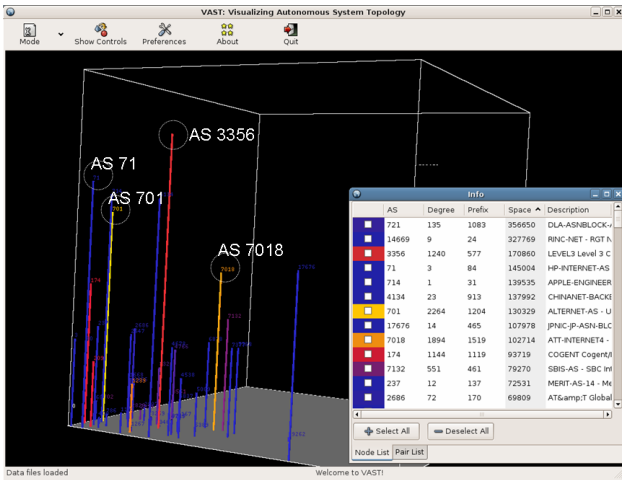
VAST: Visualizing Autonomous System Topology

Mode
Show Controls
Preferences
About
Quit

AS 3356
AS 71
AS 701
AS 7018

Info

| | AS | Degree | Prefix | Space | Description |
|---|---|---|---|---|---|
| | 721 | 135 | 1083 | 356650 | DLA-ASNBLOCK-/ |
| | 14669 | 9 | 24 | 327769 | RINC-NET - RGT N |
| | 3356 | 1240 | 577 | 170860 | LEVEL3 Level 3 C |
| | 71 | 3 | 84 | 145004 | HP-INTERNET-AS |
| | 714 | 1 | 31 | 139535 | APPLE-ENGINEER |
| | 4134 | 23 | 913 | 137992 | CHINANET-BACKE |
| | 701 | 2264 | 1204 | 130329 | ALTERNET-AS - U |
| | 17676 | 14 | 465 | 107978 | JPNIC-JP-ASN-BLC |
| | 7018 | 1894 | 1519 | 102714 | ATT-INTERNET4 - |
| | 174 | 1144 | 1119 | 93719 | COGENT Cogent/I |
| | 7132 | 551 | 461 | 79270 | SBIS-AS - SBC Int |
| | 237 | 12 | 137 | 72531 | MERIT-AS-14 - Me |
| | 2686 | 72 | 170 | 69809 | AT&amp;T Global |

Select All
Deselect All
Node List
Pair List

Data files loaded
Welcome to VAST!